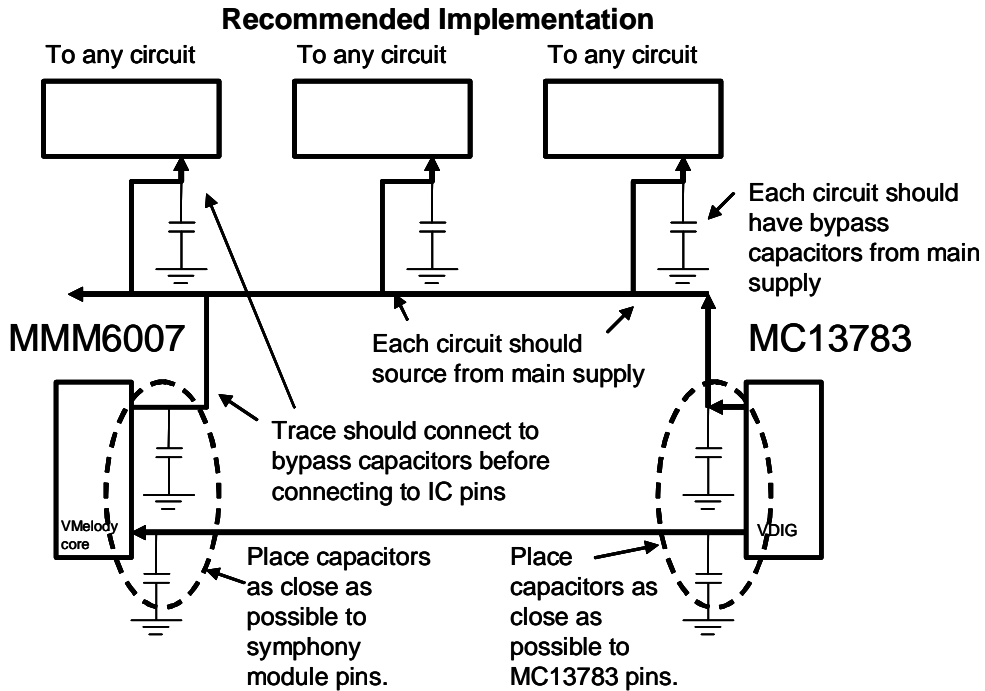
Recommended Implementation

To any circuit

To any circuit

To any circuit

Each circuit should have bypass capacitors from main supply

MMM6007

Each circuit should source from main supply

MC13783

Trace should connect to bypass capacitors before connecting to IC pins

VMelody core

VDIG

Place capacitors as close as possible to symphony module pins.

Place capacitors as close as possible to MC13783 pins.